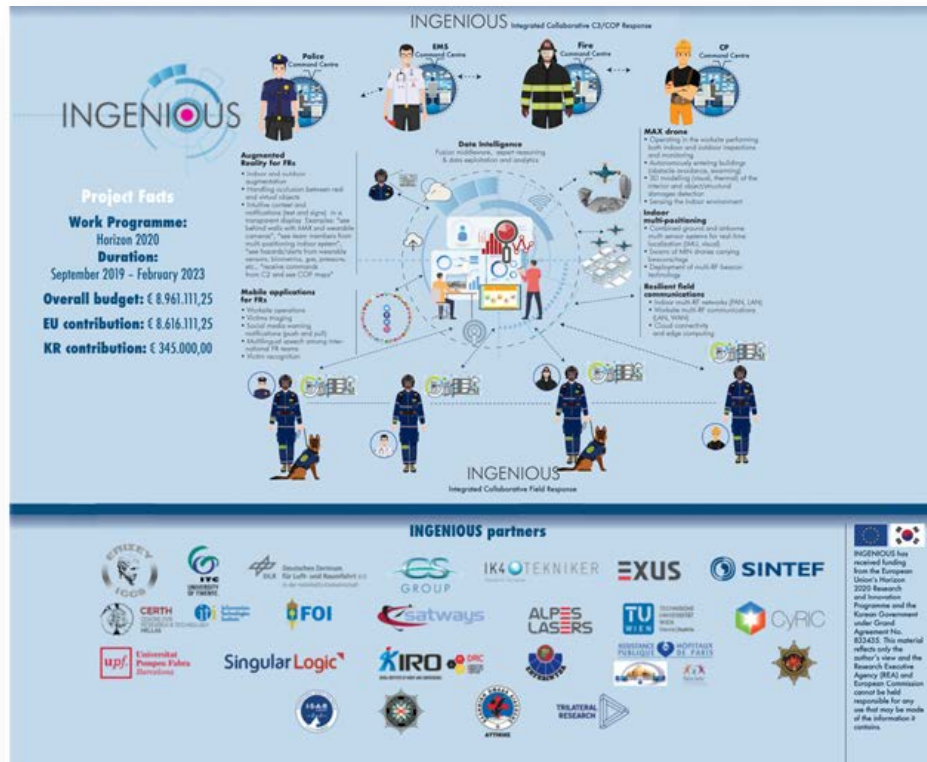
INGENIOUS Integrated Collaborative C3/COP Response

INGENIOUS

Police Command Centre

EMS Command Centre

Fire Command Centre

CP Command Centre

Project Facts

Work Programme:
Horizon 2020

Duration:
September 2019 – February 2023

Overall budget: € 8.961.111,25

EU contribution: € 8.616.111,25

KR contribution: € 345.000,00

Augmented Reality for FRs
• Indoor and outdoor augmentation
• Handling occlusion between real and virtual objects
• Intuitive context and notifications (text and signs) in a transparent display. Examples: "see behind walls with MAX and wearable cameras", "see team members from multi-positioning indoor system", "see hazards/alerts from wearable sensors, biometrics, gas, pressure, etc.", "receive commands from C2 and see COP maps"

Data Intelligence
Fusion middleware, expert reasoning & data exploitation and analytics

MAX drone
• Operating in the worksite performing both indoor and outdoor inspections and monitoring
• Autonomously entering buildings (obstacle avoidance, swarming)
• 3D modelling (visual, thermal) of the interior and object/structural damages detection
• Sensing the indoor environment

Indoor multi-positioning
• Combined ground and airborne multi-sensor systems for real-time localization (MIU, visual)
• Swarm of MIN drones carrying beacons/tags
• Deployment of multi-RF beacon technology

Mobile applications for FRs
• Worksite operations
• Victims triaging
• Social media warning notifications (push and pull)
• Multilingual speech among international FR teams
• Victim recognition

Resilient field communications
• Indoor multi-RF networks (PAN, LAN)
• Worksite multi-RF communications (LAN, WAN)
• Cloud connectivity and edge computing

INGENIOUS
Integrated Collaborative Field Response

INGENIOUS partners

ITC University of Twente

DLR Deutsches Zentrum für Luft- und Raumfahrt e.V.

ES GROUP

IK4 TEKNIKER

EXUS

SINTEF

CERTH

FOI

satways

ALPES LASERS

TU WIEN

CyRIC

upf. Universitat Pompeu Fabra Barcelona

SingularLogic

KIRO

DRC

ASSISTANCE PUBLIQUE HÔPITAUX DE PARIS

TRILATERAL RESEARCH

INGENIOUS has received funding from the European Union's Horizon 2020 Research and Innovation Programme and the Korean Government under Grant Agreement No. 833435. This material reflects only the author's view and the Research Executive Agency (REA) and European Commission cannot be held responsible for any use that may be made of the information it contains.